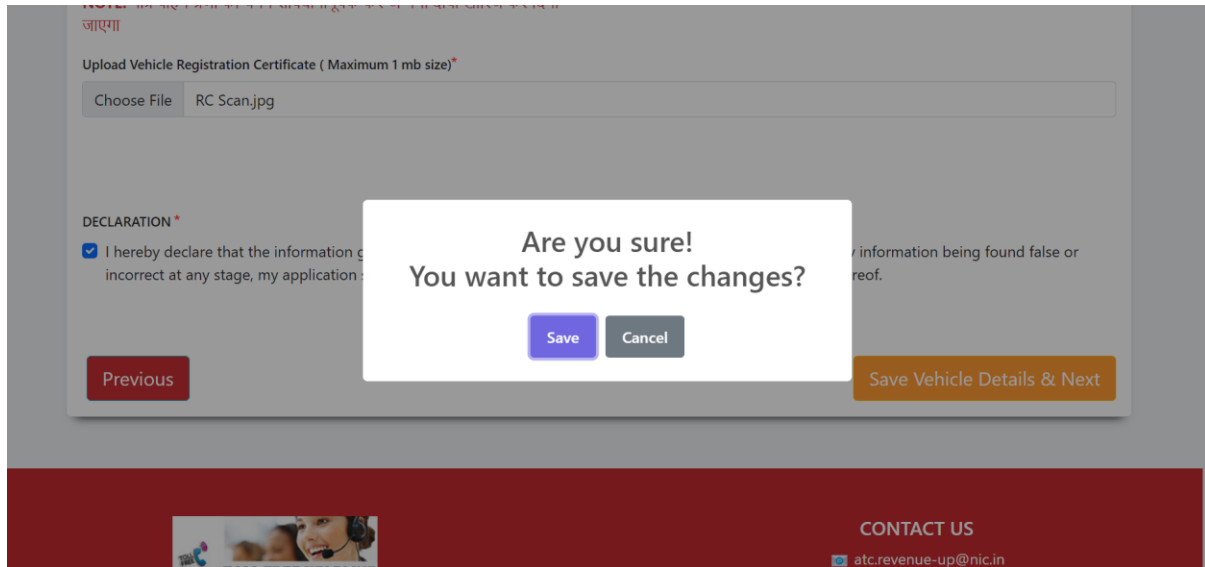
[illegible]
जाएगा

Upload Vehicle Registration Certificate ( Maximum 1 mb size)*

Choose File RC Scan.jpg

DECLARATION *

I hereby declare that the information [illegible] information being found false or incorrect at any stage, my application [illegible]reof.

Are you sure!
You want to save the changes?

Save Cancel

Previous

Save Vehicle Details & Next

CONTACT US

atc.revenue-up@nic.in